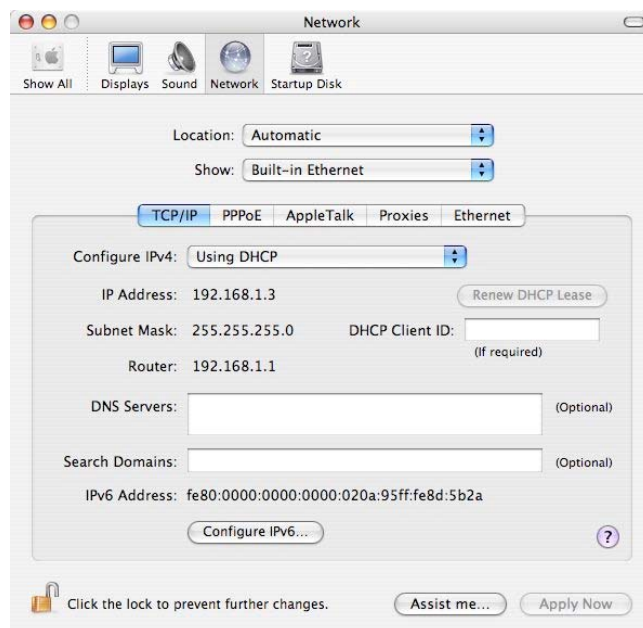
Network

Show All Displays Sound Network Startup Disk

Location: Automatic

Show: Built-in Ethernet

TCP/IP PPPoE AppleTalk Proxies Ethernet

Configure IPv4: Using DHCP

IP Address: 192.168.1.3

Renew DHCP Lease

Subnet Mask: 255.255.255.0

DHCP Client ID:

(If required)

Router: 192.168.1.1

DNS Servers:

(Optional)

Search Domains:

(Optional)

IPv6 Address: fe80:0000:0000:0000:020a:95ff:fe8d:5b2a

Configure IPv6...

?

Click the lock to prevent further changes.

Assist me...

Apply Now